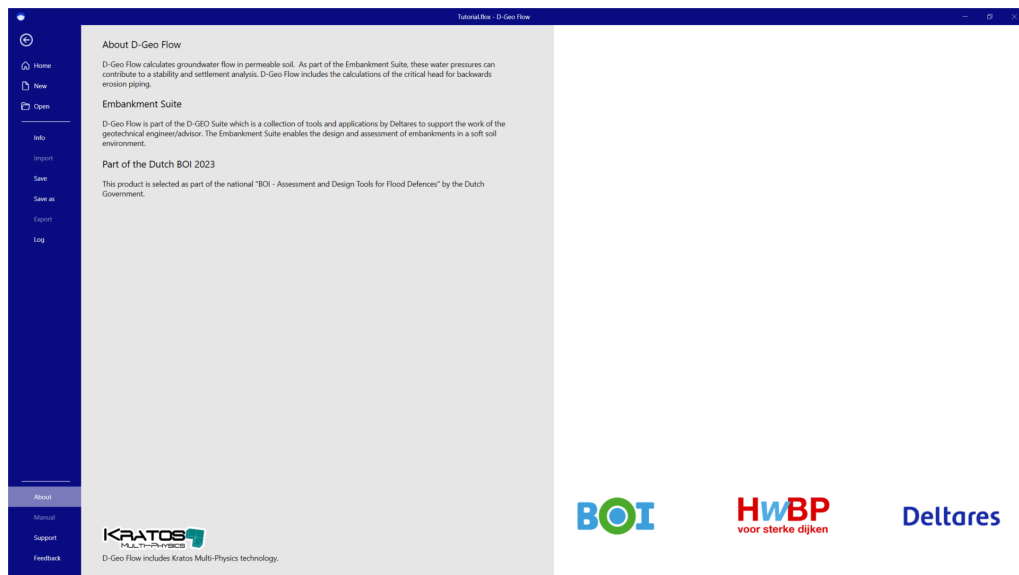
Tutorial.flox - D-Geo Flow

Home
New
Open
Info
Import
Save
Save as
Export
Log
About
Manual
Support
Feedback

About D-Geo Flow

D-Geo Flow calculates groundwater flow in permeable soil. As part of the Embankment Suite, these water pressures can contribute to a stability and settlement analysis. D-Geo Flow includes the calculations of the critical head for backwards erosion piping.

Embankment Suite

D-Geo Flow is part of the D-GEO Suite which is a collection of tools and applications by Deltares to support the work of the geotechnical engineer/advisor. The Embankment Suite enables the design and assessment of embankments in a soft soil environment.

Part of the Dutch BOI 2023

This product is selected as part of the national "BOI - Assessment and Design Tools for Flood Defences" by the Dutch Government.

KRATOS MULTI-PHYSICS

D-Geo Flow includes Kratos Multi-Physics technology.

BOI

HWBP voor sterke dijken

Deltares